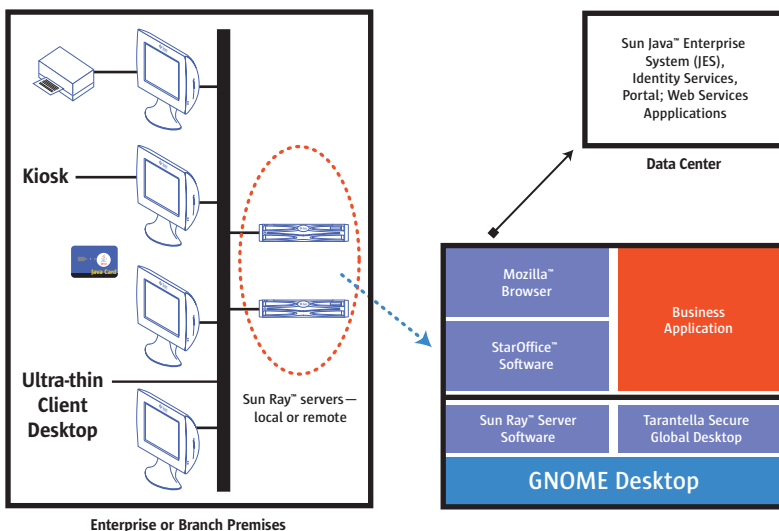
Kiosk

Java Card

Ultra-thin Client Desktop

Sun Ray™ servers—local or remote

Enterprise or Branch Premises

Sun Java™ Enterprise System (JES), Identity Services, Portal; Web Services Appplications

Data Center

Mozilla™ Browser

Business Application

StarOffice™ Software

Sun Ray™ Server Software

Tarantella Secure Global Desktop

GNOME Desktop